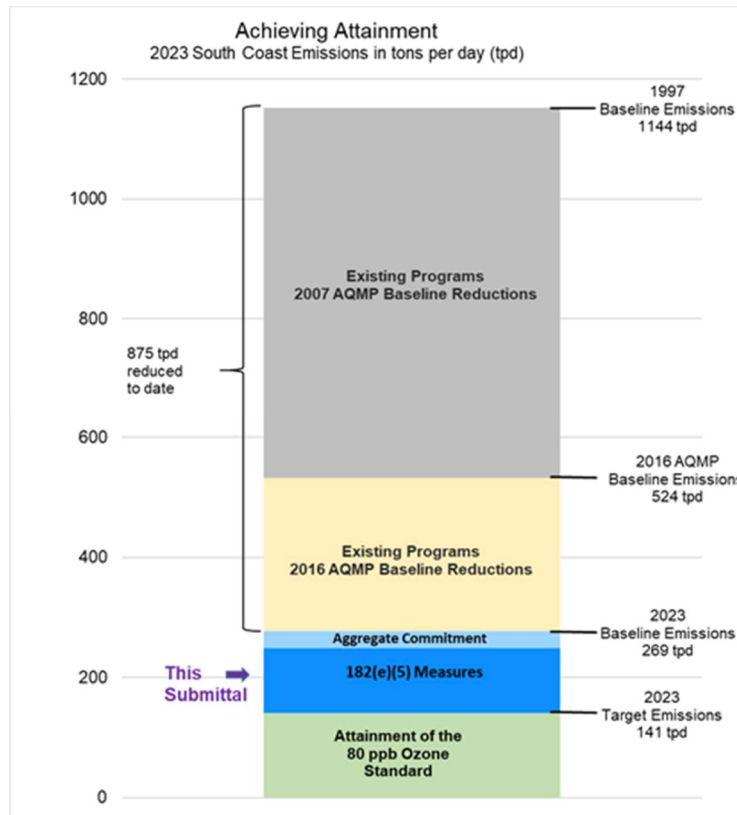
Achieving Attainment
2023 South Coast Emissions in tons per day (tpd)

1200
1000
800
600
400
200
0

1997
Baseline Emissions
1144 tpd

Existing Programs
2007 AQMP Baseline Reductions

875 tpd
reduced
to date

2016 AQMP
Baseline Emissions
524 tpd

Existing Programs
2016 AQMP Baseline Reductions

2023
Baseline Emissions
269 tpd

Aggregate Commitment

This Submittal

182(e)(5) Measures

2023
Target Emissions
141 tpd

Attainment of the
80 ppb Ozone
Standard